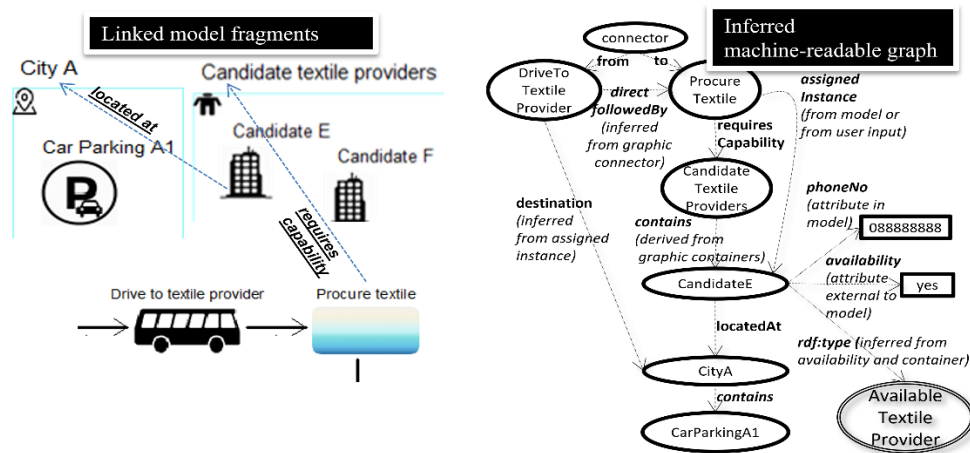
Linked model fragments

City A

Candidate textile providers

located at

Car Parking A1

Candidate E

Candidate F

requires capability

Drive to textile provider

Procure textile

Inferred machine-readable graph

connector

from

to

DriveTo Textile Provider

Procure Textile

direct followedBy (inferred from graphic connector)

assigned Instance (from model or from user input)

requires Capability

Candidate Textile Providers

destination (inferred from assigned instance)

contains (derived from graphic containers)

phoneNo (attribute in model)

088888888

CandidateE

availability (attribute external to model)

yes

locatedAt

rdf:type (inferred from availability and container)

CityA

contains

Available Textile Provider

CarParkingA1